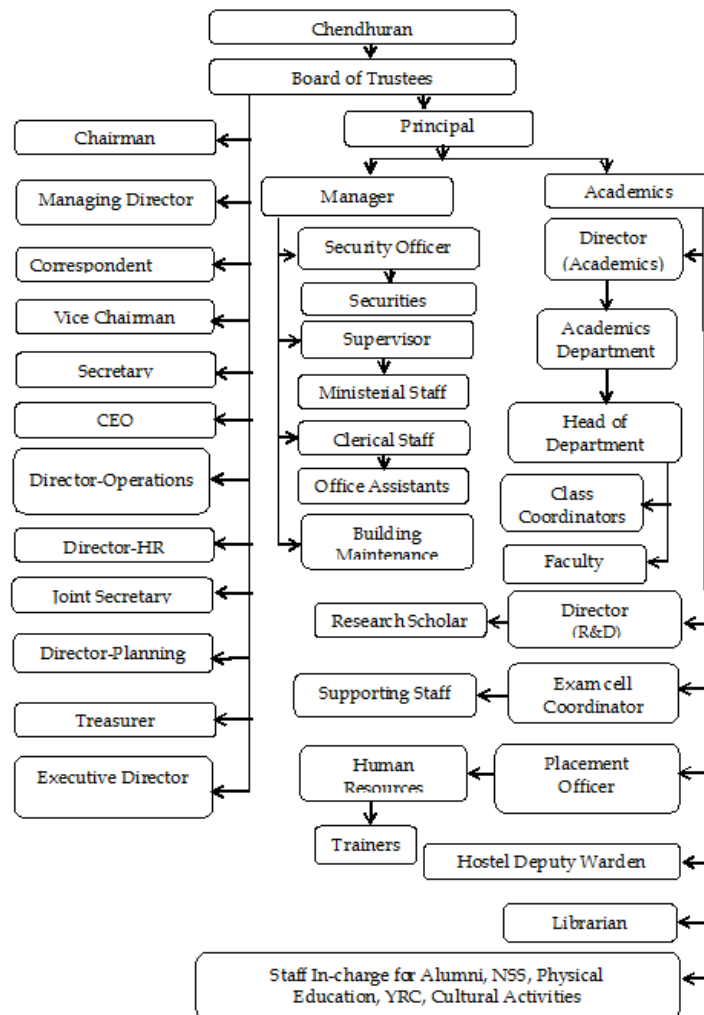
Chendhuran

Board of Trustees

Chairman

Managing Director

Correspondent

Vice Chairman

Secretary

CEO

Director-Operations

Director-HR

Joint Secretary

Director-Planning

Treasurer

Executive Director

Principal

Manager

Security Officer

Securities

Supervisor

Ministerial Staff

Clerical Staff

Office Assistants

Building Maintenance

Academics

Director (Academics)

Academics Department

Head of Department

Class Coordinators

Faculty

Research Scholar

Director (R&D)

Supporting Staff

Exam cell Coordinator

Human Resources

Placement Officer

Trainers

Hostel Deputy Warden

Librarian

Staff In-charge for Alumni, NSS, Physical Education, YRC, Cultural Activities